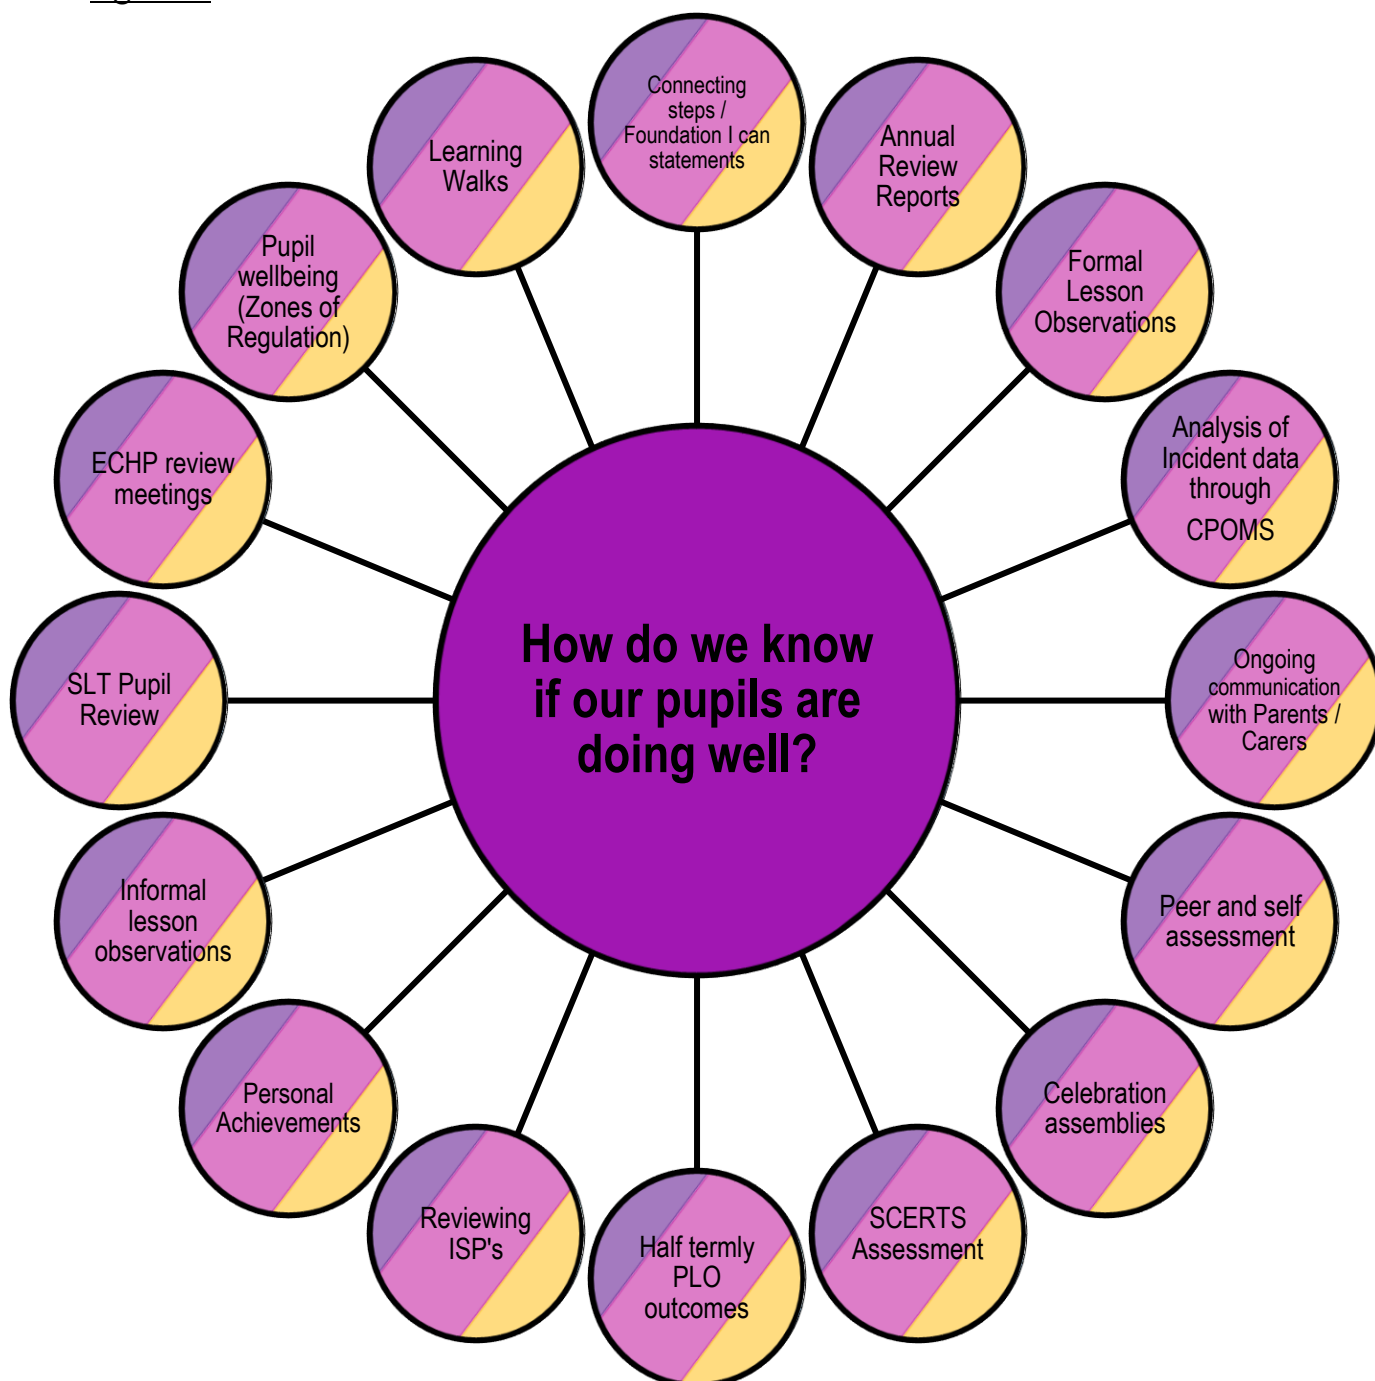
How do we know if our pupils are doing well?

Connecting steps / Foundation I can statements

Annual Review Reports

Formal Lesson Observations

Analysis of Incident data through CPOMS

Ongoing communication with Parents / Carers

Peer and self assessment

Celebration assemblies

SCERTS Assessment

Half termly PLO outcomes

Reviewing ISP's

Personal Achievements

Informal lesson observations

SLT Pupil Review

ECHP review meetings

Pupil wellbeing (Zones of Regulation)

Learning Walks